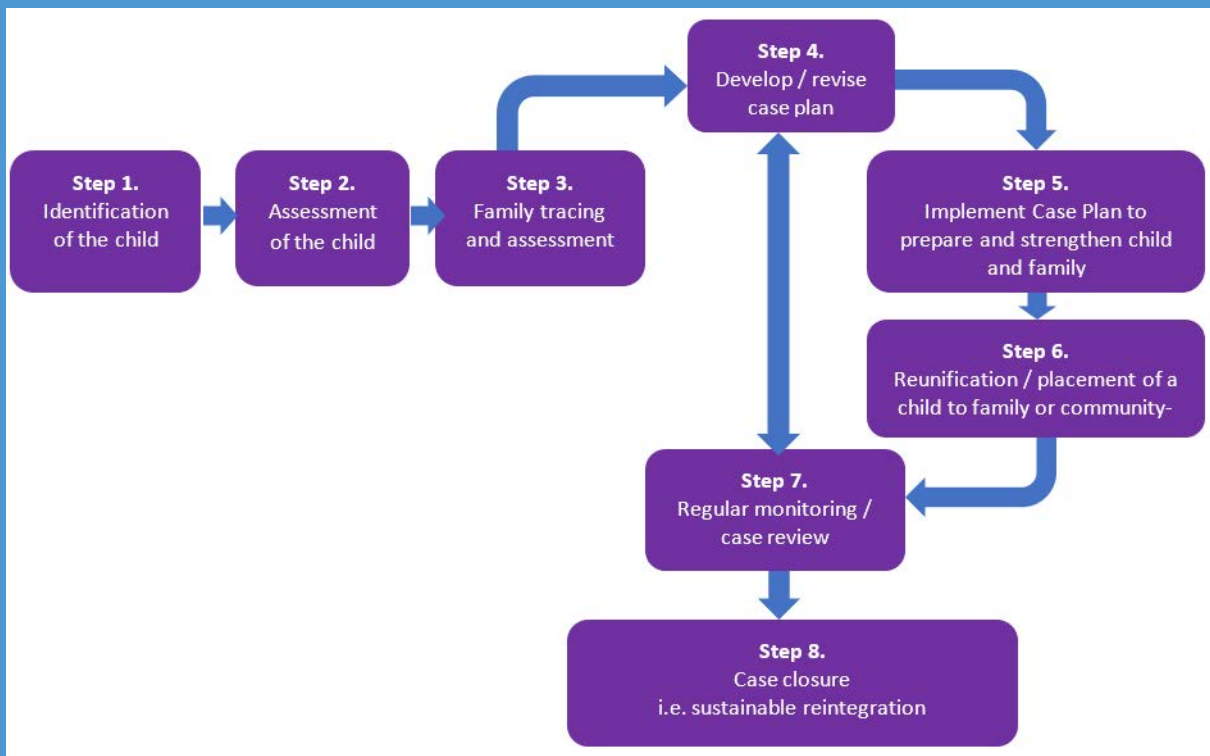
Step 1.
Identification of the child

Step 2.
Assessment of the child

Step 3.
Family tracing and assessment

Step 4.
Develop / revise case plan

Step 5.
Implement Case Plan to prepare and strengthen child and family

Step 6.
Reunification / placement of a child to family or community-

Step 7.
Regular monitoring / case review

Step 8.
Case closure
i.e. sustainable reintegration